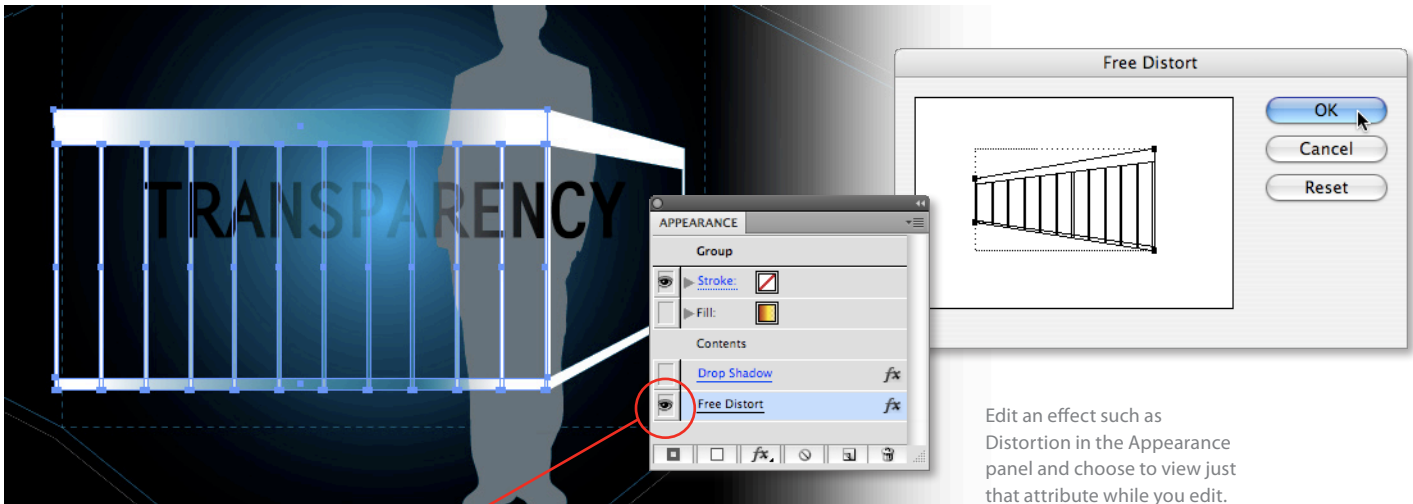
TRANSPARENCY

Free Distort

OK

Cancel

Reset

APPEARANCE

Group

Stroke:

Fill:

Contents

Drop Shadow

Free Distort

Edit an effect such as Distortion in the Appearance panel and choose to view just that attribute while you edit.